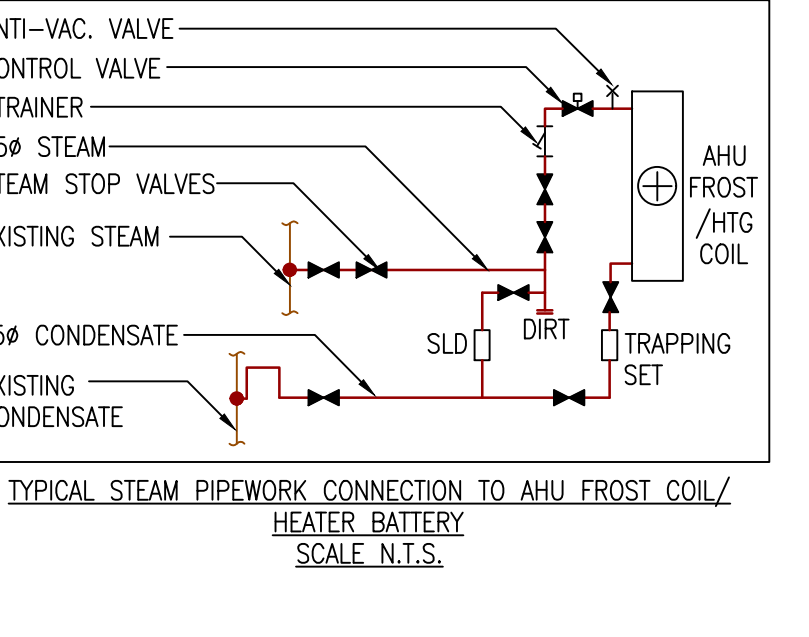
NTI-VAC. VALVE
ONTROL VALVE
TRAINER
5Ø STEAM
TEAM STOP VALVES
XISTING STEAM
5Ø CONDENSATE
XISTING
ONDENSATE
AHU
FROST
/HTG
COIL
SLD
DIRT
TRAPPING
SET

TYPICAL STEAM PIPEWORK CONNECTION TO AHU FROST COIL/
HEATER BATTERY
SCALE N.T.S.